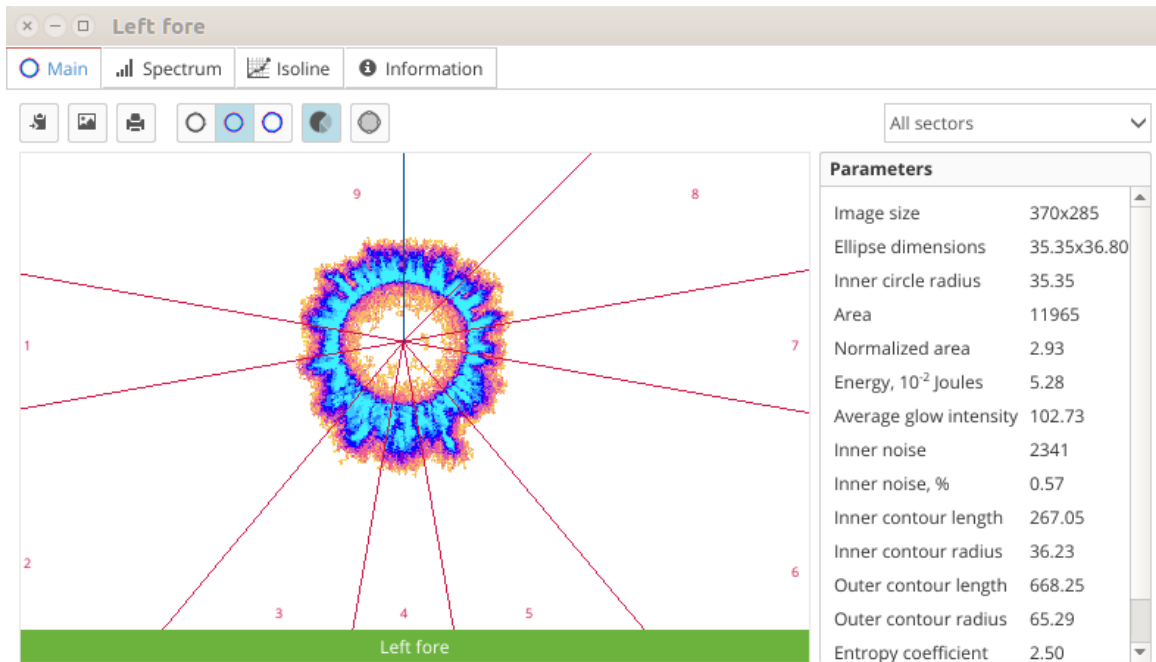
Left fore

Main | Spectrum | Isoline | Information

All sectors

9
8
1
7
2
6
3
4
5
Left fore

Parameters

| | |
|---|---|
| Image size | 370x285 |
| Ellipse dimensions | 35.35x36.80 |
| Inner circle radius | 35.35 |
| Area | 11965 |
| Normalized area | 2.93 |
| Energy, $10^{-2}$ Joules | 5.28 |
| Average glow intensity | 102.73 |
| Inner noise | 2341 |
| Inner noise, % | 0.57 |
| Inner contour length | 267.05 |
| Inner contour radius | 36.23 |
| Outer contour length | 668.25 |
| Outer contour radius | 65.29 |
| Entropy coefficient | 2.50 |